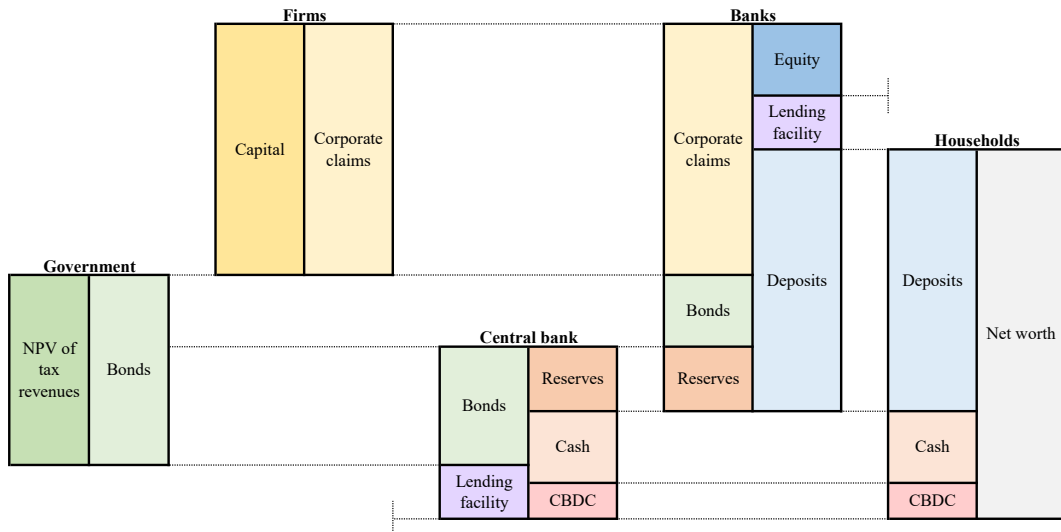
Firms

Capital

Corporate claims

Banks

Corporate claims

Equity

Lending facility

Deposits

Bonds

Reserves

Households

Deposits

Net worth

Cash

CBDC

Government

NPV of tax revenues

Bonds

Central bank

Bonds

Reserves

Cash

Lending facility

CBDC